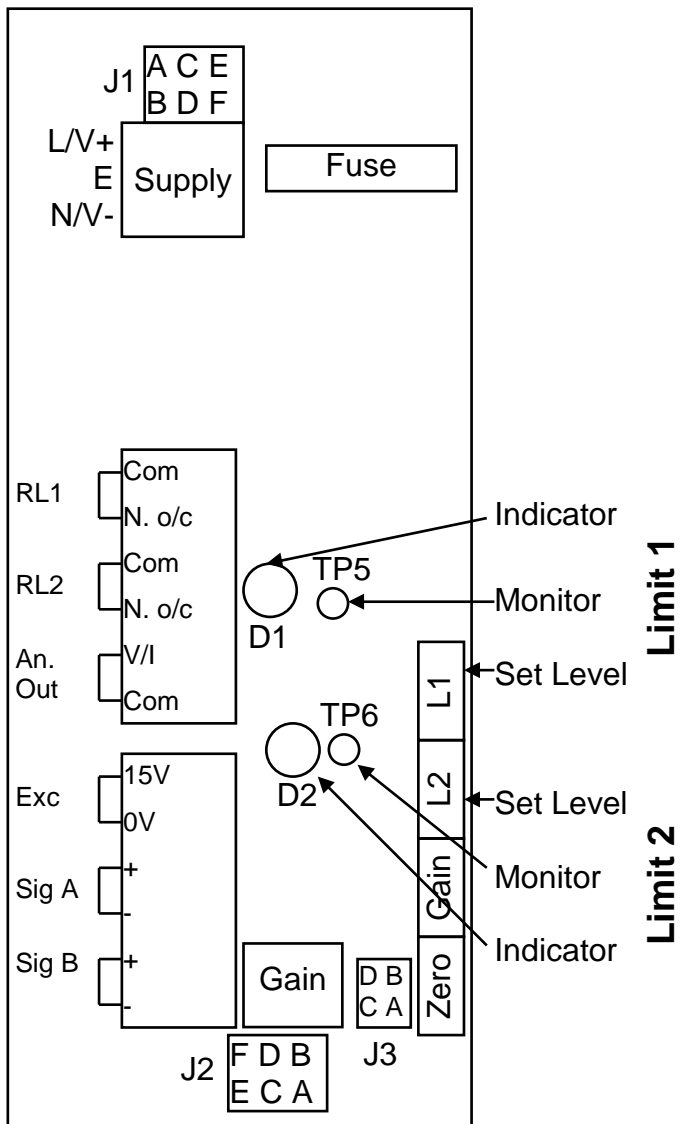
J1
A C E
B D F

L/V+
E
N/V-
Supply

Fuse

RL1
Com
N. o/c

RL2
Com
N. o/c

An. Out
V/I
Com

Indicator
TP5
Monitor
D1

Limit 1

L1
Set Level

TP6
D2

L2
Set Level

Exc
15V
0V

Sig A
+
-

Sig B
+
-

Gain
Monitor

Limit 2

Indicator

Gain

D B
C A
J3

Zero

J2
F D B
E C A